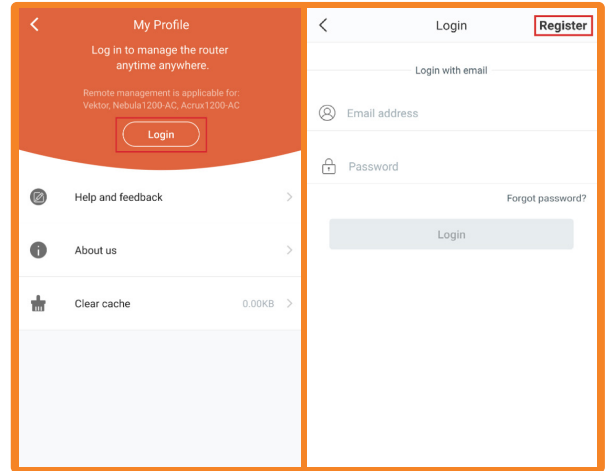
My Profile

Log in to manage the router anytime anywhere.

Remote management is applicable for: Vektor, Nebula1200-AC, Acrux1200-AC

Login

Help and feedback

About us

Clear cache 0.00KB

Login Register

Login with email

Email address

Password

Forgot password?

Login